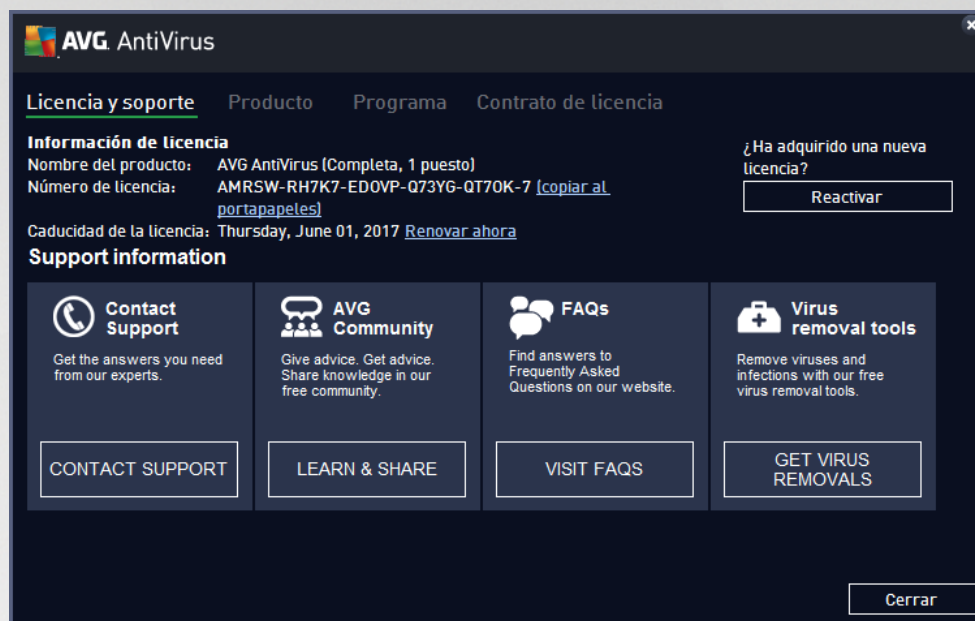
AVG. AntiVirus

Licencia y soporte Producto Programa Contrato de licencia

Información de licencia
Nombre del producto: AVG AntiVirus (Completa, 1 puesto)
Número de licencia: AMRSW-RH7K7-ED0VP-Q73YG-QT7OK-7 (copiar al portapapeles)
Caducidad de la licencia: Thursday, June 01, 2017 Renovar ahora

¿Ha adquirido una nueva licencia?
Reactivar

Support information

Contact Support
Get the answers you need from our experts.
CONTACT SUPPORT

AVG Community
Give advice. Get advice. Share knowledge in our free community.
LEARN & SHARE

FAQs
Find answers to Frequently Asked Questions on our website.
VISIT FAQS

Virus removal tools
Remove viruses and infections with our free virus removal tools.
GET VIRUS REMOVALS

Cerrar